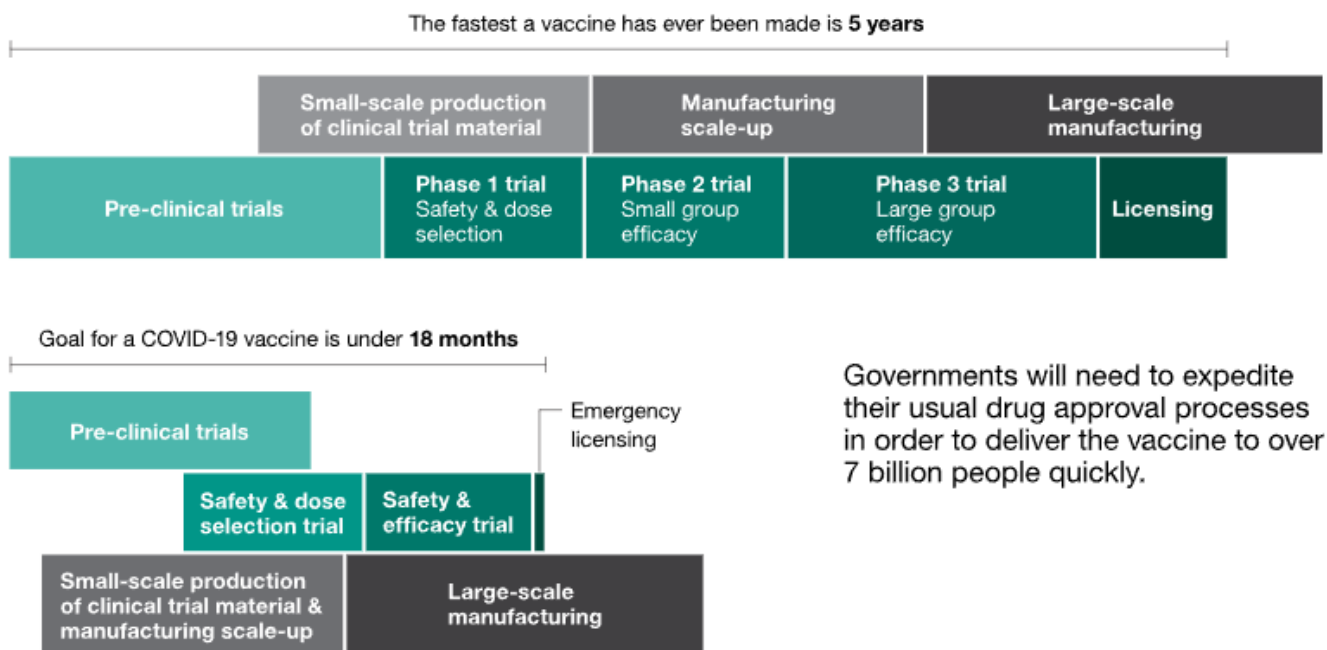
The fastest a vaccine has ever been made is **5 years**

Small-scale production of clinical trial material

Manufacturing scale-up

Large-scale manufacturing

Pre-clinical trials

Phase 1 trial
Safety & dose selection

Phase 2 trial
Small group efficacy

Phase 3 trial
Large group efficacy

Licensing

Goal for a COVID-19 vaccine is under **18 months**

Pre-clinical trials

Emergency licensing

Safety & dose selection trial

Safety & efficacy trial

Small-scale production of clinical trial material & manufacturing scale-up

Large-scale manufacturing

Governments will need to expedite their usual drug approval processes in order to deliver the vaccine to over 7 billion people quickly.